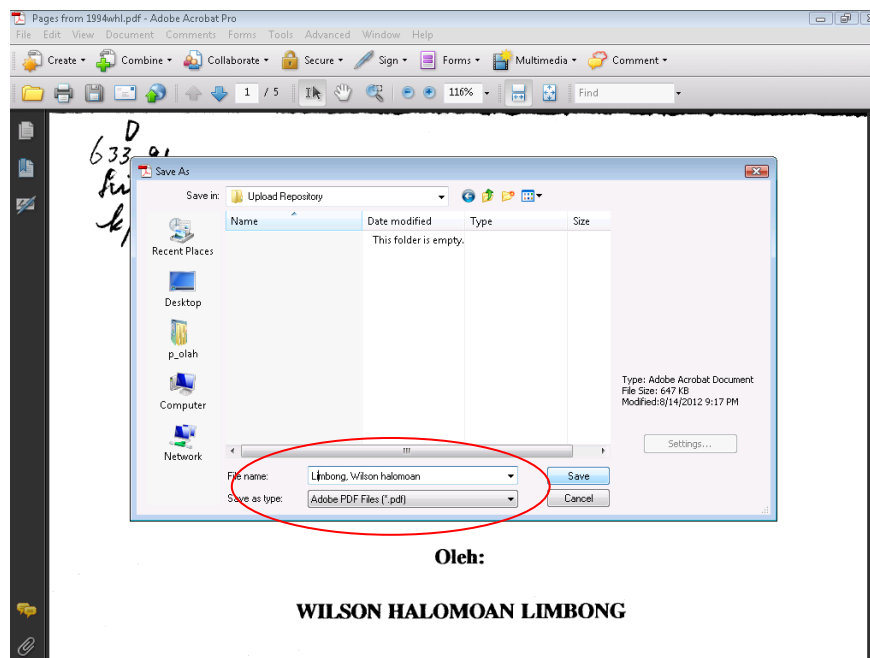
Pages from 1994whl.pdf - Adobe Acrobat Pro
File Edit View Document Comments Forms Tools Advanced Window Help
Create ▾ Combine ▾ Collaborate ▾ Secure ▾ Sign ▾ Forms ▾ Multimedia ▾ Comment ▾
1 / 5 116% ▾ Find

D
633.91
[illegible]
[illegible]

Save As
Save in: Upload Repository
Name | Date modified | Type | Size
This folder is empty.
Recent Places
Desktop
p_olah
Computer
Network
Type: Adobe Acrobat Document
File Size: 647 KB
Modified:8/14/2012 9:17 PM
Settings...
File name: Limbong, Wilson halomoan
Save as type: Adobe PDF Files (*.pdf)
Save
Cancel

Oleh:

WILSON HALOMOAN LIMBONG